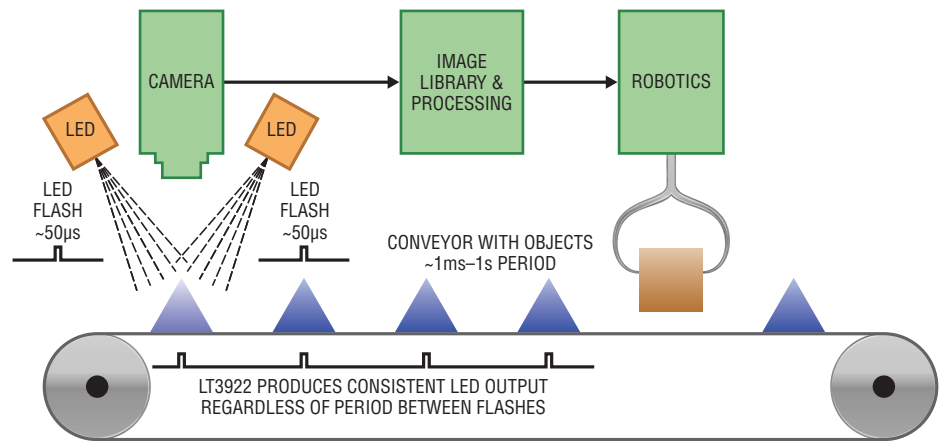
CAMERA

IMAGE LIBRARY & PROCESSING

ROBOTICS

LED

LED

LED FLASH ~50µs

LED FLASH ~50µs

CONVEYOR WITH OBJECTS ~1ms–1s PERIOD

LT3922 PRODUCES CONSISTENT LED OUTPUT REGARDLESS OF PERIOD BETWEEN FLASHES